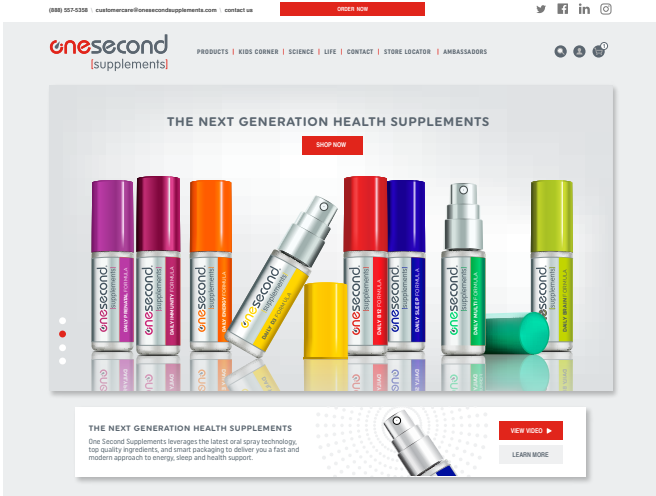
(888) 557-5358 | customercare@onesecondsupplements.com | contact us

ORDER NOW

onesecond [supplements]

PRODUCTS | KIDS CORNER | SCIENCE | LIFE | CONTACT | STORE LOCATOR | AMBASSADORS

THE NEXT GENERATION HEALTH SUPPLEMENTS

SHOP NOW

onesecond [supplements] DAILY PRENATAL FORMULA

onesecond [supplements] DAILY IMMUNITY FORMULA

onesecond [supplements] DAILY ENERGY FORMULA

onesecond [supplements] DAILY D3 FORMULA

onesecond [supplements] DAILY B12 FORMULA

onesecond [supplements] DAILY SLEEP FORMULA

onesecond [supplements] DAILY MULTI FORMULA

onesecond [supplements] DAILY BRAIN FORMULA

THE NEXT GENERATION HEALTH SUPPLEMENTS

One Second Supplements leverages the latest oral spray technology, top quality ingredients, and smart packaging to deliver you a fast and modern approach to energy, sleep and health support.

VIEW VIDEO ▶

LEARN MORE